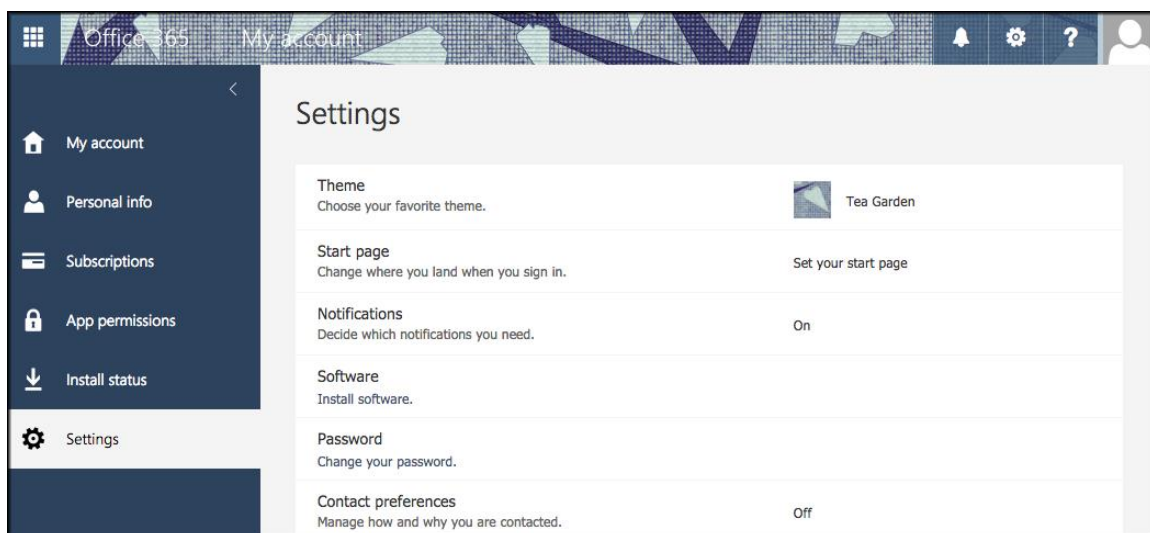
Office 365 My account

My account
Personal info
Subscriptions
App permissions
Install status
Settings

Settings

| | |
|---|---|
| Theme<br>Choose your favorite theme. | Tea Garden |
| Start page<br>Change where you land when you sign in. | Set your start page |
| Notifications<br>Decide which notifications you need. | On |
| Software<br>Install software. | |
| Password<br>Change your password. | |
| Contact preferences<br>Manage how and why you are contacted. | Off |